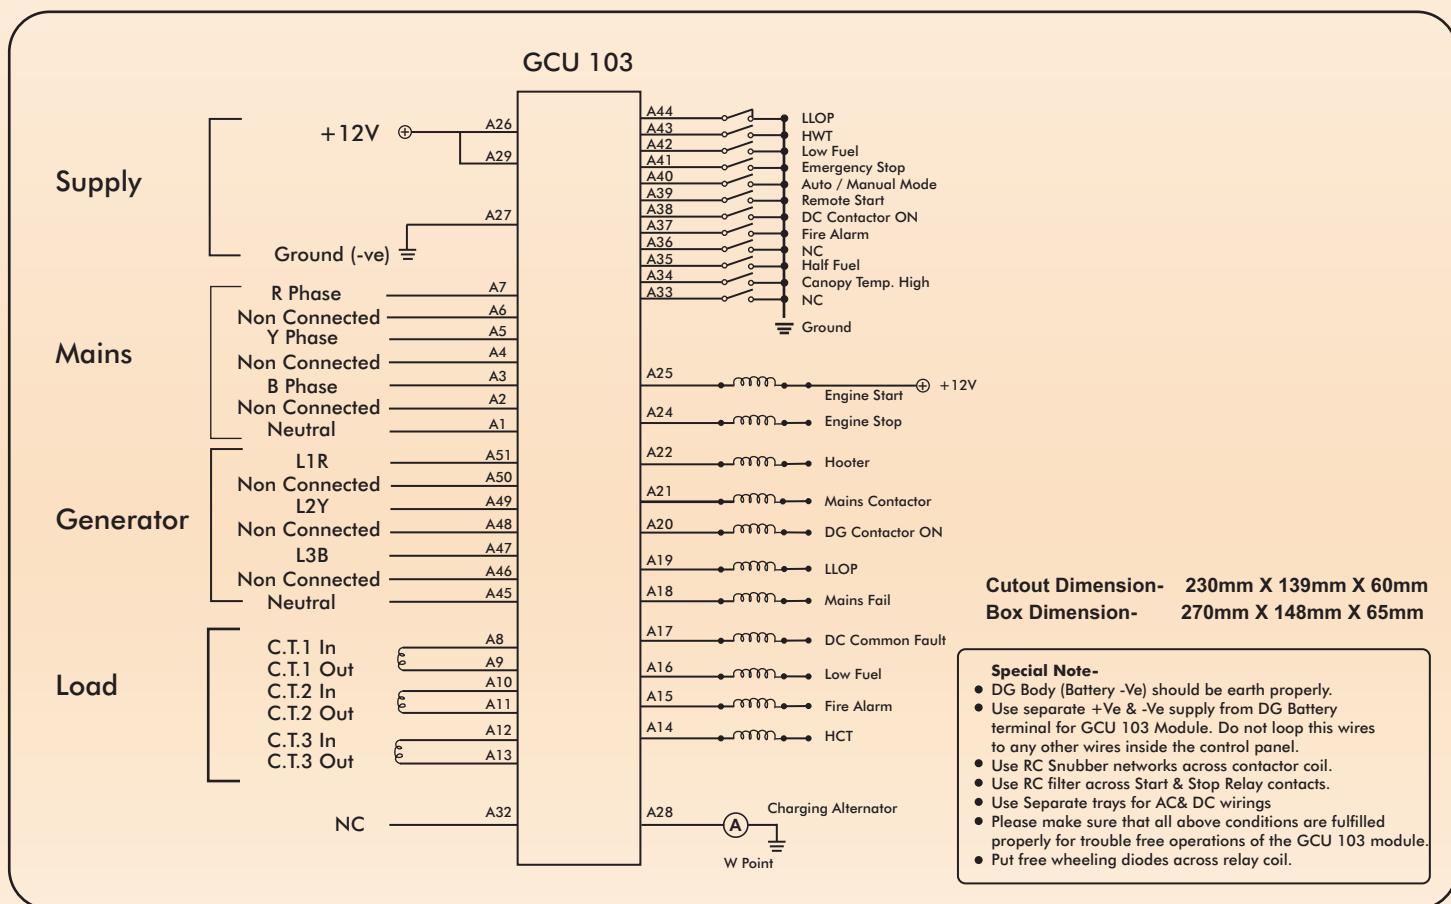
GCU 103

Supply

+12V

A26

A29

A27

Ground (-ve)

Mains

R Phase A7
Non Connected A6
Y Phase A5
Non Connected A4
B Phase A3
Non Connected A2
Neutral A1

Generator

L1R A51
Non Connected A50
L2Y A49
Non Connected A48
L3B A47
Non Connected A46
Neutral A45

Load

C.T.1 In A8
C.T.1 Out A9
C.T.2 In A10
C.T.2 Out A11
C.T.3 In A12
C.T.3 Out A13

NC A32

A44 LLOP
A43 HWT
A42 Low Fuel
A41 Emergency Stop
A40 Auto / Manual Mode
A39 Remote Start
A38 DC Contactor ON
A37 Fire Alarm
A36 NC
A35 Half Fuel
A34 Canopy Temp. High
A33 NC
Ground

A25 Engine Start +12V
A24 Engine Stop
A22 Hooter
A21 Mains Contactor
A20 DG Contactor ON
A19 LLOP
A18 Mains Fail
A17 DC Common Fault
A16 Low Fuel
A15 Fire Alarm
A14 HCT
A28 A Charging Alternator
W Point

Cutout Dimension- 230mm X 139mm X 60mm
Box Dimension- 270mm X 148mm X 65mm

Special Note-
• DG Body (Battery -Ve) should be earth properly.
• Use separate +Ve & -Ve supply from DG Battery terminal for GCU 103 Module. Do not loop this wires to any other wires inside the control panel.
• Use RC Snubber networks across contactor coil.
• Use RC filter across Start & Stop Relay contacts.
• Use Separate trays for AC& DC wirings
• Please make sure that all above conditions are fulfilled properly for trouble free operations of the GCU 103 module.
• Put free wheeling diodes across relay coil.